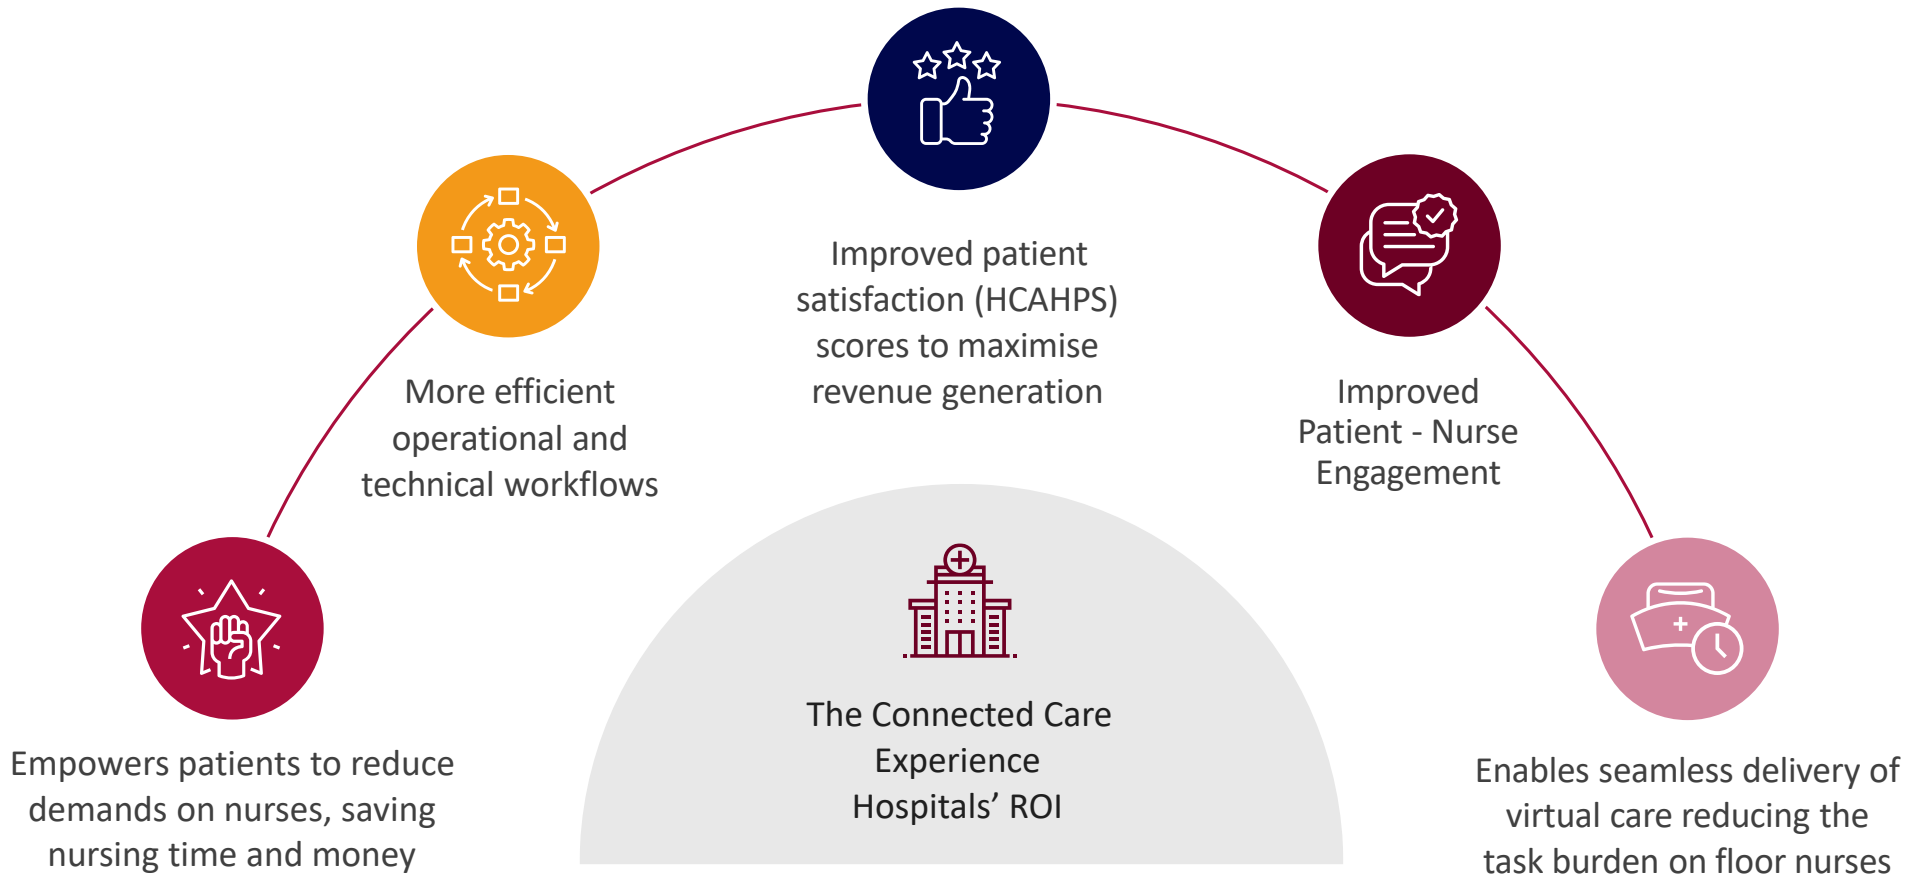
Improved patient satisfaction (HCAHPS) scores to maximise revenue generation

More efficient operational and technical workflows

Improved Patient - Nurse Engagement

Empowers patients to reduce demands on nurses, saving nursing time and money

The Connected Care Experience Hospitals’ ROI

Enables seamless delivery of virtual care reducing the task burden on floor nurses